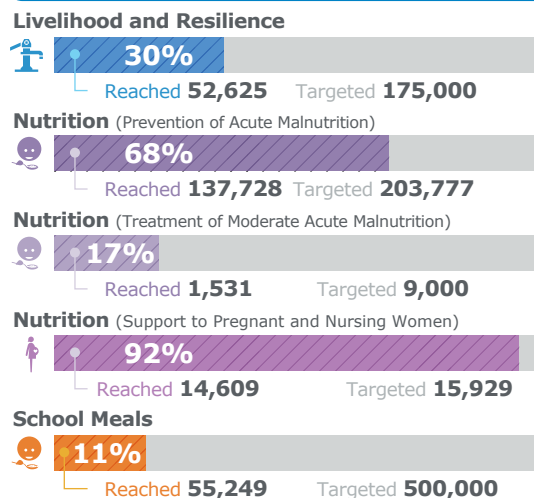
Livelihood and Resilience

30%

Reached 52,625 Targeted 175,000

Nutrition (Prevention of Acute Malnutrition)

68%

Reached 137,728 Targeted 203,777

Nutrition (Treatment of Moderate Acute Malnutrition)

17%

Reached 1,531 Targeted 9,000

Nutrition (Support to Pregnant and Nursing Women)

92%

Reached 14,609 Targeted 15,929

School Meals

11%

Reached 55,249 Targeted 500,000